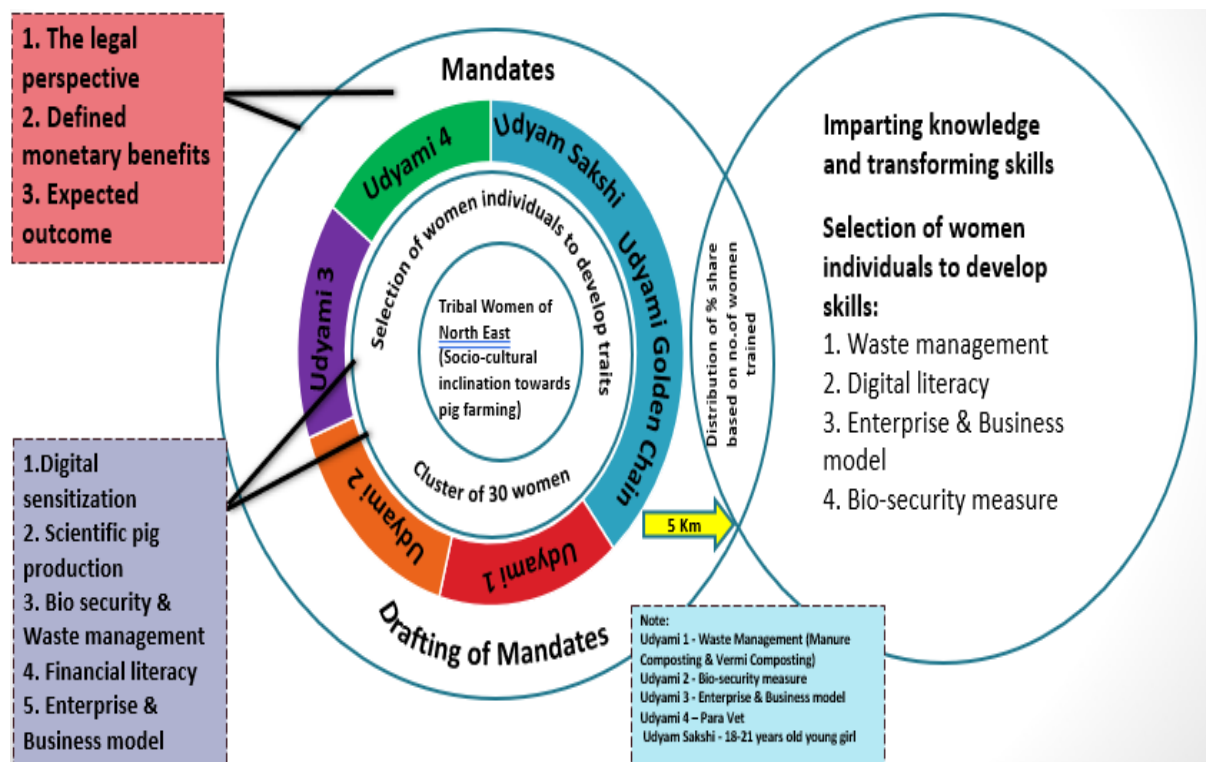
1. The legal perspective
2. Defined monetary benefits
3. Expected outcome

Mandates

Udyami 4
Udyam Sakshi
Udyami 3
Udyami Golden Chain
Udyami 2
Udyami 1

Selection of women individuals to develop traits

Tribal Women of North East (Socio-cultural inclination towards pig farming)

Cluster of 30 women

Drafting of Mandates

Distribution of % share based on no.of women trained

5 Km

Imparting knowledge and transforming skills

Selection of women individuals to develop skills:
1. Waste management
2. Digital literacy
3. Enterprise & Business model
4. Bio-security measure

1.Digital sensitization
2. Scientific pig production
3. Bio security & Waste management
4. Financial literacy
5. Enterprise & Business model

Note:
Udyami 1 - Waste Management (Manure Composting & Vermi Composting)
Udyami 2 - Bio-security measure
Udyami 3 - Enterprise & Business model
Udyami 4 – Para Vet
Udyam Sakshi - 18-21 years old young girl